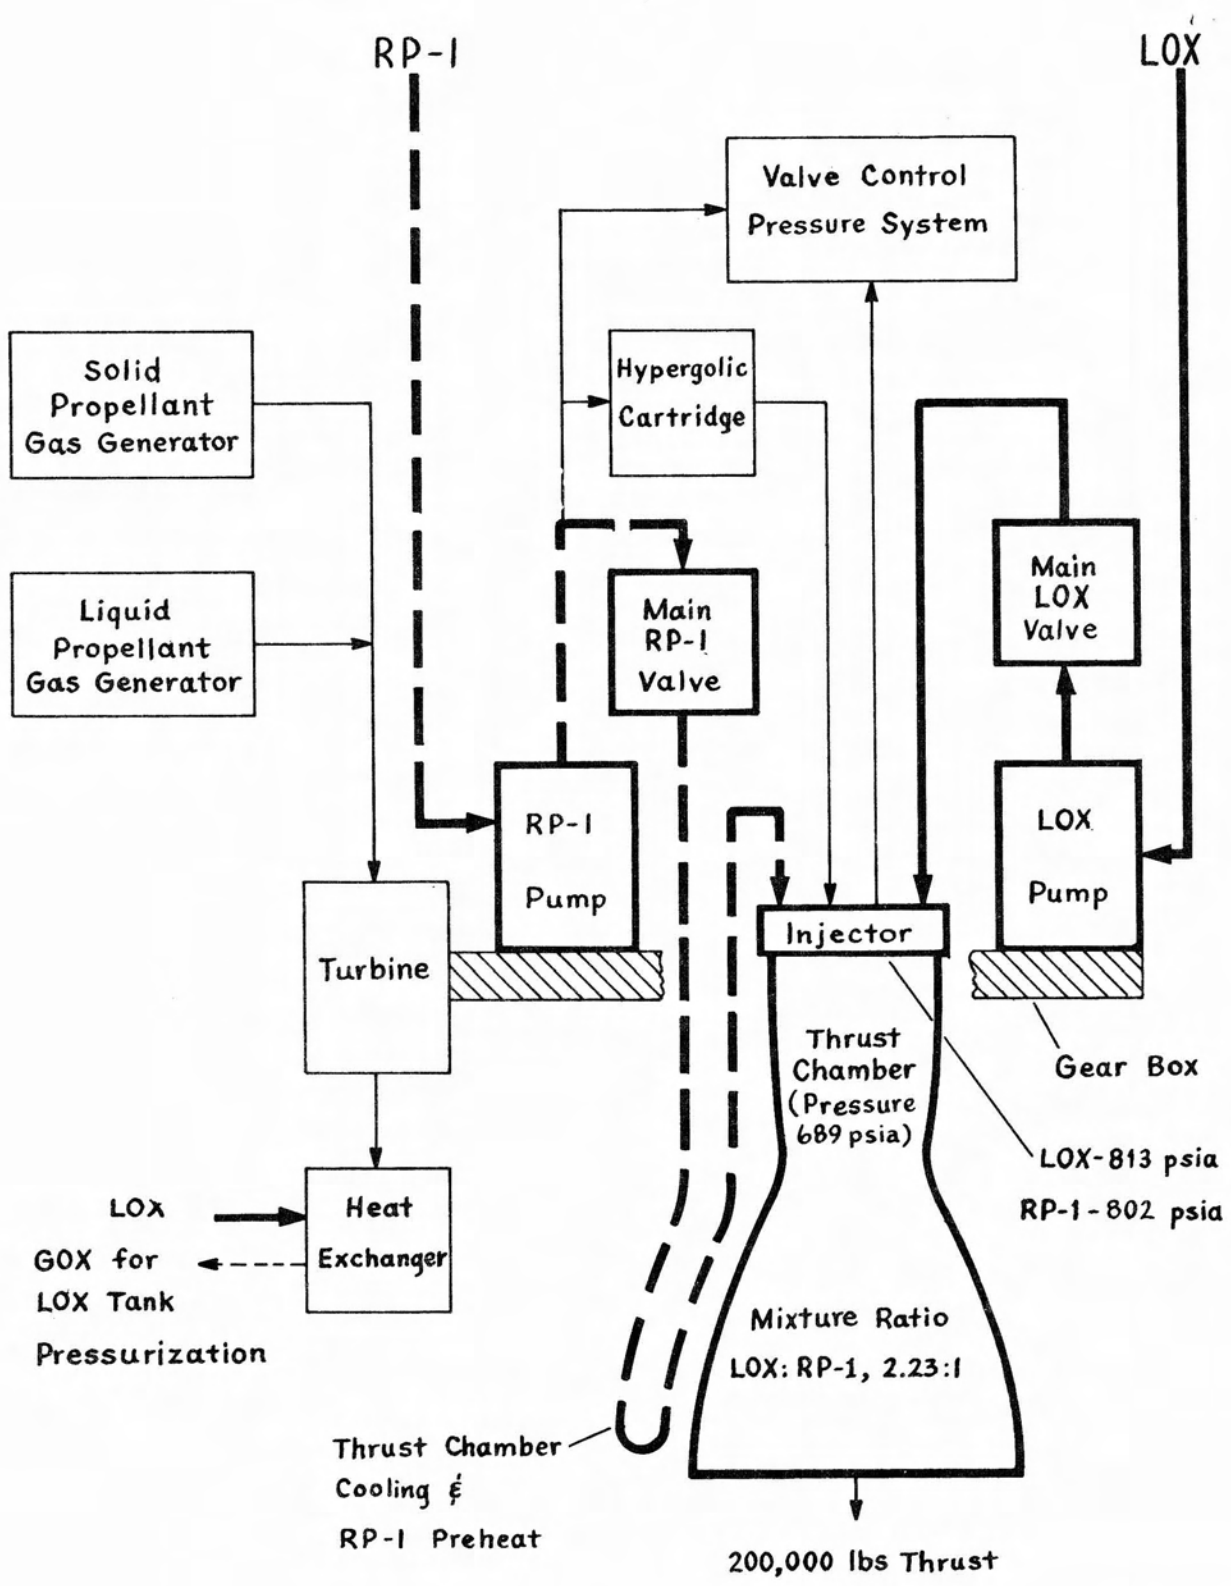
RP-1

LOX

Valve Control Pressure System

Solid Propellant Gas Generator

Hypergolic Cartridge

Liquid Propellant Gas Generator

Main RP-1 Valve

Main LOX Valve

RP-1 Pump

LOX Pump

Turbine

Injector

Thrust Chamber (Pressure 689 psia)

Gear Box

LOX-813 psia

RP-1-802 psia

LOX

Heat Exchanger

GOX for LOX Tank Pressurization

Mixture Ratio LOX: RP-1, 2.23:1

Thrust Chamber Cooling & RP-1 Preheat

200,000 lbs Thrust